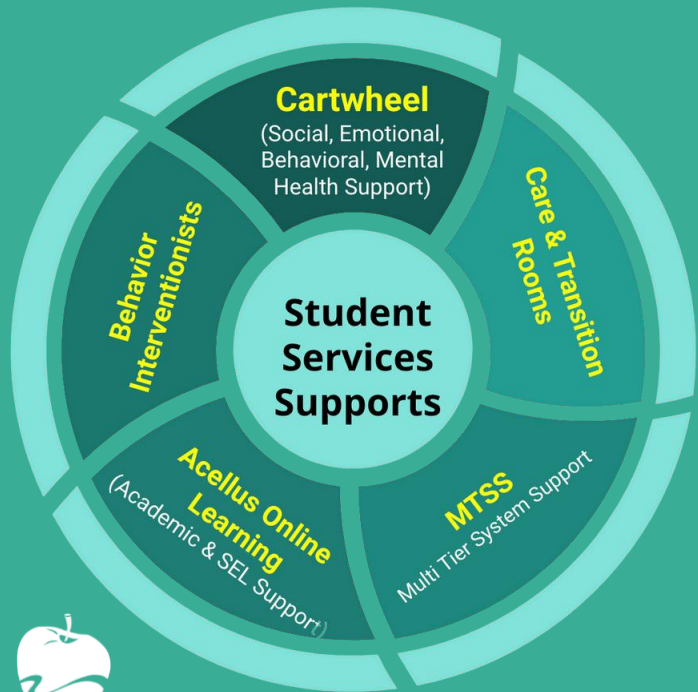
Student Services Supports

Cartwheel
(Social, Emotional, Behavioral, Mental Health Support)

Care & Transition Rooms

MTSS
Multi Tier System Support

Acellus Online Learning
(Academic & SEL Support)

Behavior Interventionists